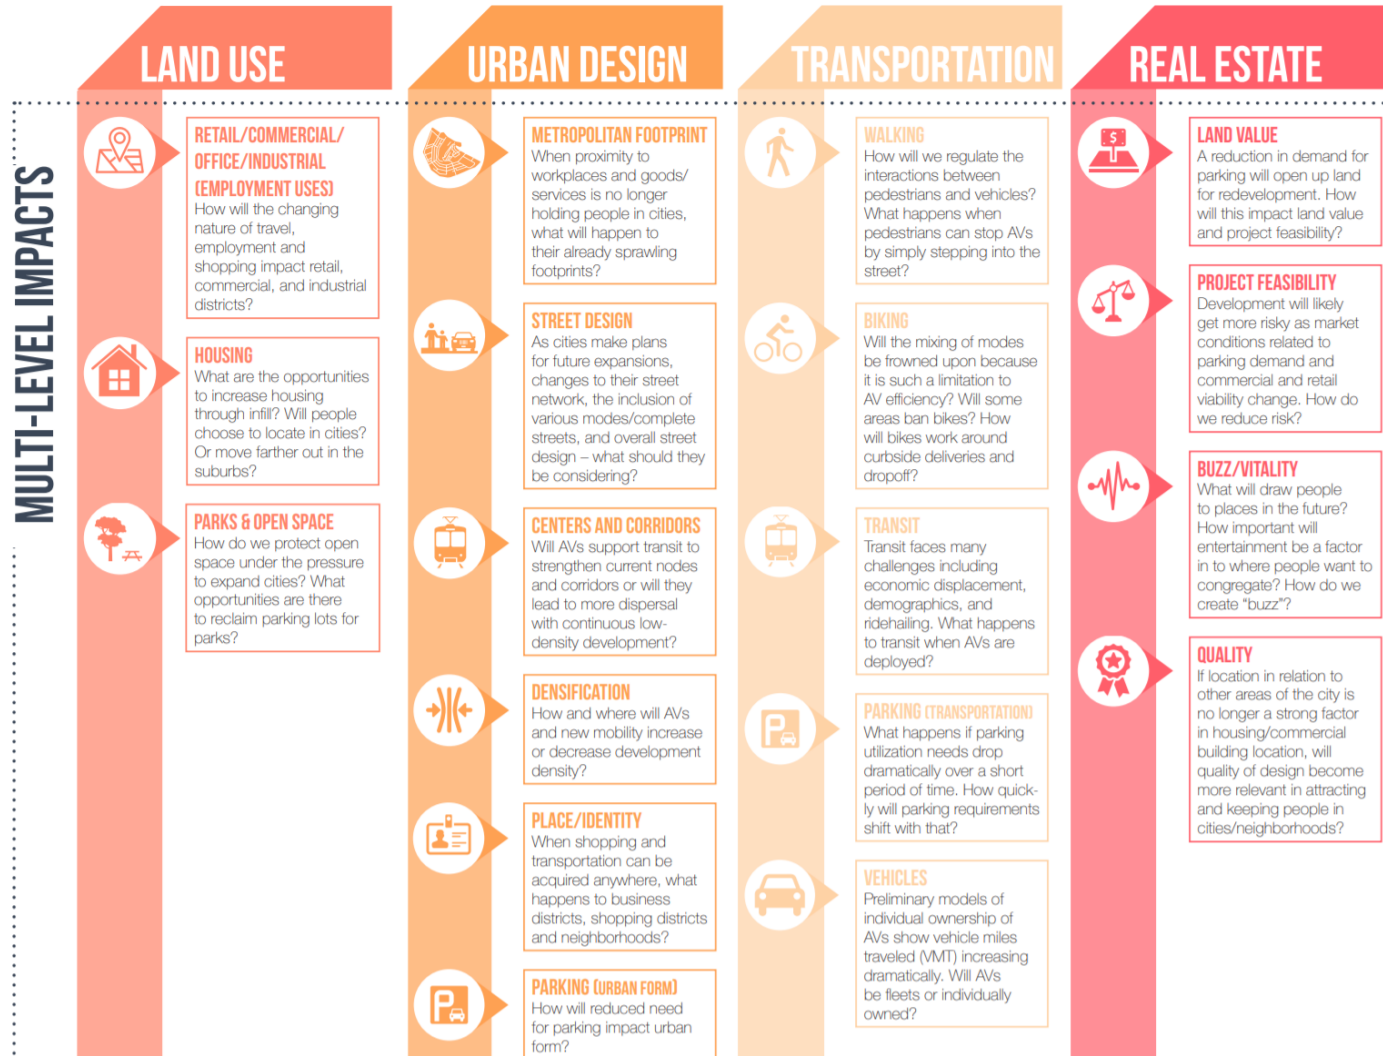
MULTI-LEVEL IMPACTS

LAND USE

RETAIL/COMMERCIAL/ OFFICE/INDUSTRIAL (EMPLOYMENT USES)
How will the changing nature of travel, employment and shopping impact retail, commercial, and industrial districts?

HOUSING
What are the opportunities to increase housing through infill? Will people choose to locate in cities? Or move farther out in the suburbs?

PARKS & OPEN SPACE
How do we protect open space under the pressure to expand cities? What opportunities are there to reclaim parking lots for parks?

URBAN DESIGN

METROPOLITAN FOOTPRINT
When proximity to workplaces and goods/ services is no longer holding people in cities, what will happen to their already sprawling footprints?

STREET DESIGN
As cities make plans for future expansions, changes to their street network, the inclusion of various modes/complete streets, and overall street design – what should they be considering?

CENTERS AND CORRIDORS
Will AVs support transit to strengthen current nodes and corridors or will they lead to more dispersal with continuous low-density development?

DENSIFICATION
How and where will AVs and new mobility increase or decrease development density?

PLACE/IDENTITY
When shopping and transportation can be acquired anywhere, what happens to business districts, shopping districts and neighborhoods?

PARKING (URBAN FORM)
How will reduced need for parking impact urban form?

TRANSPORTATION

WALKING
How will we regulate the interactions between pedestrians and vehicles? What happens when pedestrians can stop AVs by simply stepping into the street?

BIKING
Will the mixing of modes be frowned upon because it is such a limitation to AV efficiency? Will some areas ban bikes? How will bikes work around curbside deliveries and dropoff?

TRANSIT
Transit faces many challenges including economic displacement, demographics, and ridehailing. What happens to transit when AVs are deployed?

PARKING (TRANSPORTATION)
What happens if parking utilization needs drop dramatically over a short period of time. How quickly will parking requirements shift with that?

VEHICLES
Preliminary models of individual ownership of AVs show vehicle miles traveled (VMT) increasing dramatically. Will AVs be fleets or individually owned?

REAL ESTATE

LAND VALUE
A reduction in demand for parking will open up land for redevelopment. How will this impact land value and project feasibility?

PROJECT FEASIBILITY
Development will likely get more risky as market conditions related to parking demand and commercial and retail viability change. How do we reduce risk?

BUZZ/VITALITY
What will draw people to places in the future? How important will entertainment be a factor in to where people want to congregate? How do we create “buzz”?

QUALITY
If location in relation to other areas of the city is no longer a strong factor in housing/commercial building location, will quality of design become more relevant in attracting and keeping people in cities/neighborhoods?